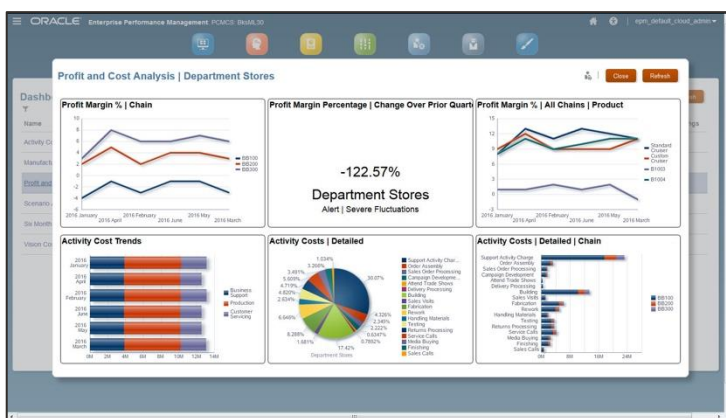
ORACLE Enterprise Performance Management PCMCS: BksML30

epm_default_cloud_admin

Profit and Cost Analysis | Department Stores

Close Refresh

Dashb

Name

Activity Co

Manufactu

Profit and

Scenario

Six Month

Vision Co

Profit Margin % | Chain

10 8 6 4 2 0 -2 -4 -6

2016 January 2016 April 2016 February 2016 June 2016 May 2016 March

BB100 BB200 BB300

Profit Margin Percentage | Change Over Prior Quart

-122.57%

Department Stores

Alert | Severe Fluctuations

Profit Margin % | All Chains | Product

15 12 9 6 3 0 -3

2016 January 2016 April 2016 February 2016 June 2016 May 2016 March

Standard Cruiser Custom Cruiser B1003 B1004

Activity Cost Trends

2016 January 2016 April 2016 February 2016 June 2016 May 2016 March

0M 2M 4M 6M 8M 10M 12M 14M

Business Support Production Customer Servicing

Activity Costs | Detailed

1.034% 3.268% 3.491% 5.009% 4.719% 4.820% 2.834% 6.649% 8.288% 1.581% 17.42% 30.07% 4.326% 2.346% 2.222% 0.6347% 0.7892%

Department Stores

Support Activity Char... Order Assembly Sales Order Processing Campaign Developme... Attend Trade Shows Delivery Processing Building Sales Visits Fabrication Rework Handling Materials Testing Returns Processing Service Calls Media Buying Finishing Sales Calls

Activity Costs | Detailed | Chain

Support Activity Charge Order Assembly Sales Order Processing Campaign Development Attend Trade Shows Delivery Processing Building Sales Visits Fabrication Rework Handling Materials Testing Returns Processing Service Calls Media Buying Finishing Sales Calls

0M 8M 16M 24M

BB100 BB200 BB300

gs